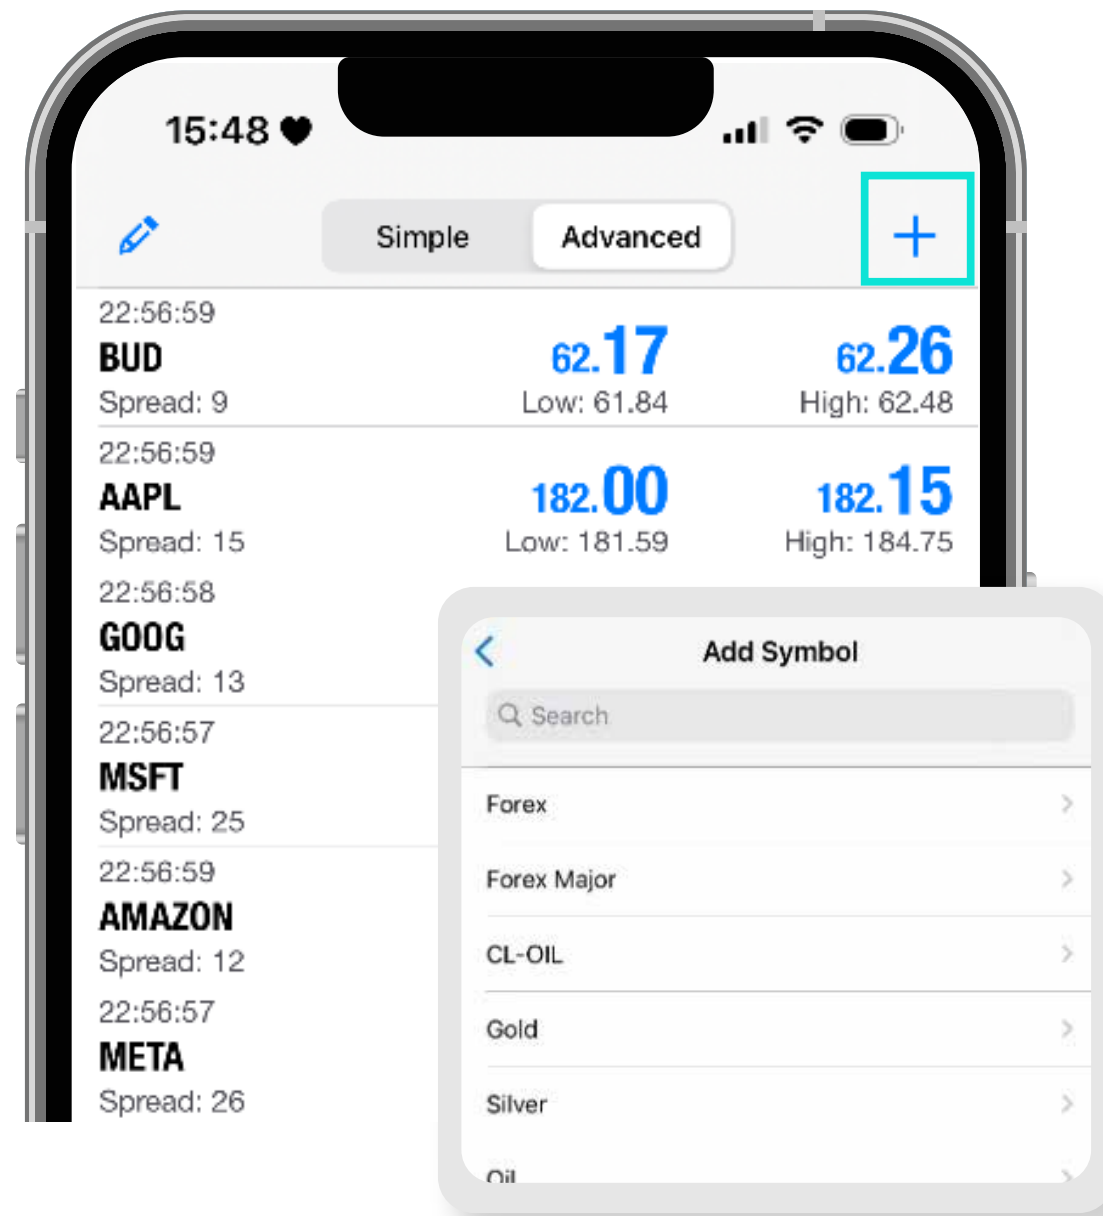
15:48

Simple Advanced

+

22:56:59
BUD
Spread: 9
62.17
Low: 61.84
62.26
High: 62.48

22:56:59
AAPL
Spread: 15
182.00
Low: 181.59
182.15
High: 184.75

22:56:58
GOOG
Spread: 13

22:56:57
MSFT
Spread: 25

22:56:59
AMAZON
Spread: 12

22:56:57
META
Spread: 26

Add Symbol

Search

Forex

Forex Major

CL-OIL

Gold

Silver

Oil